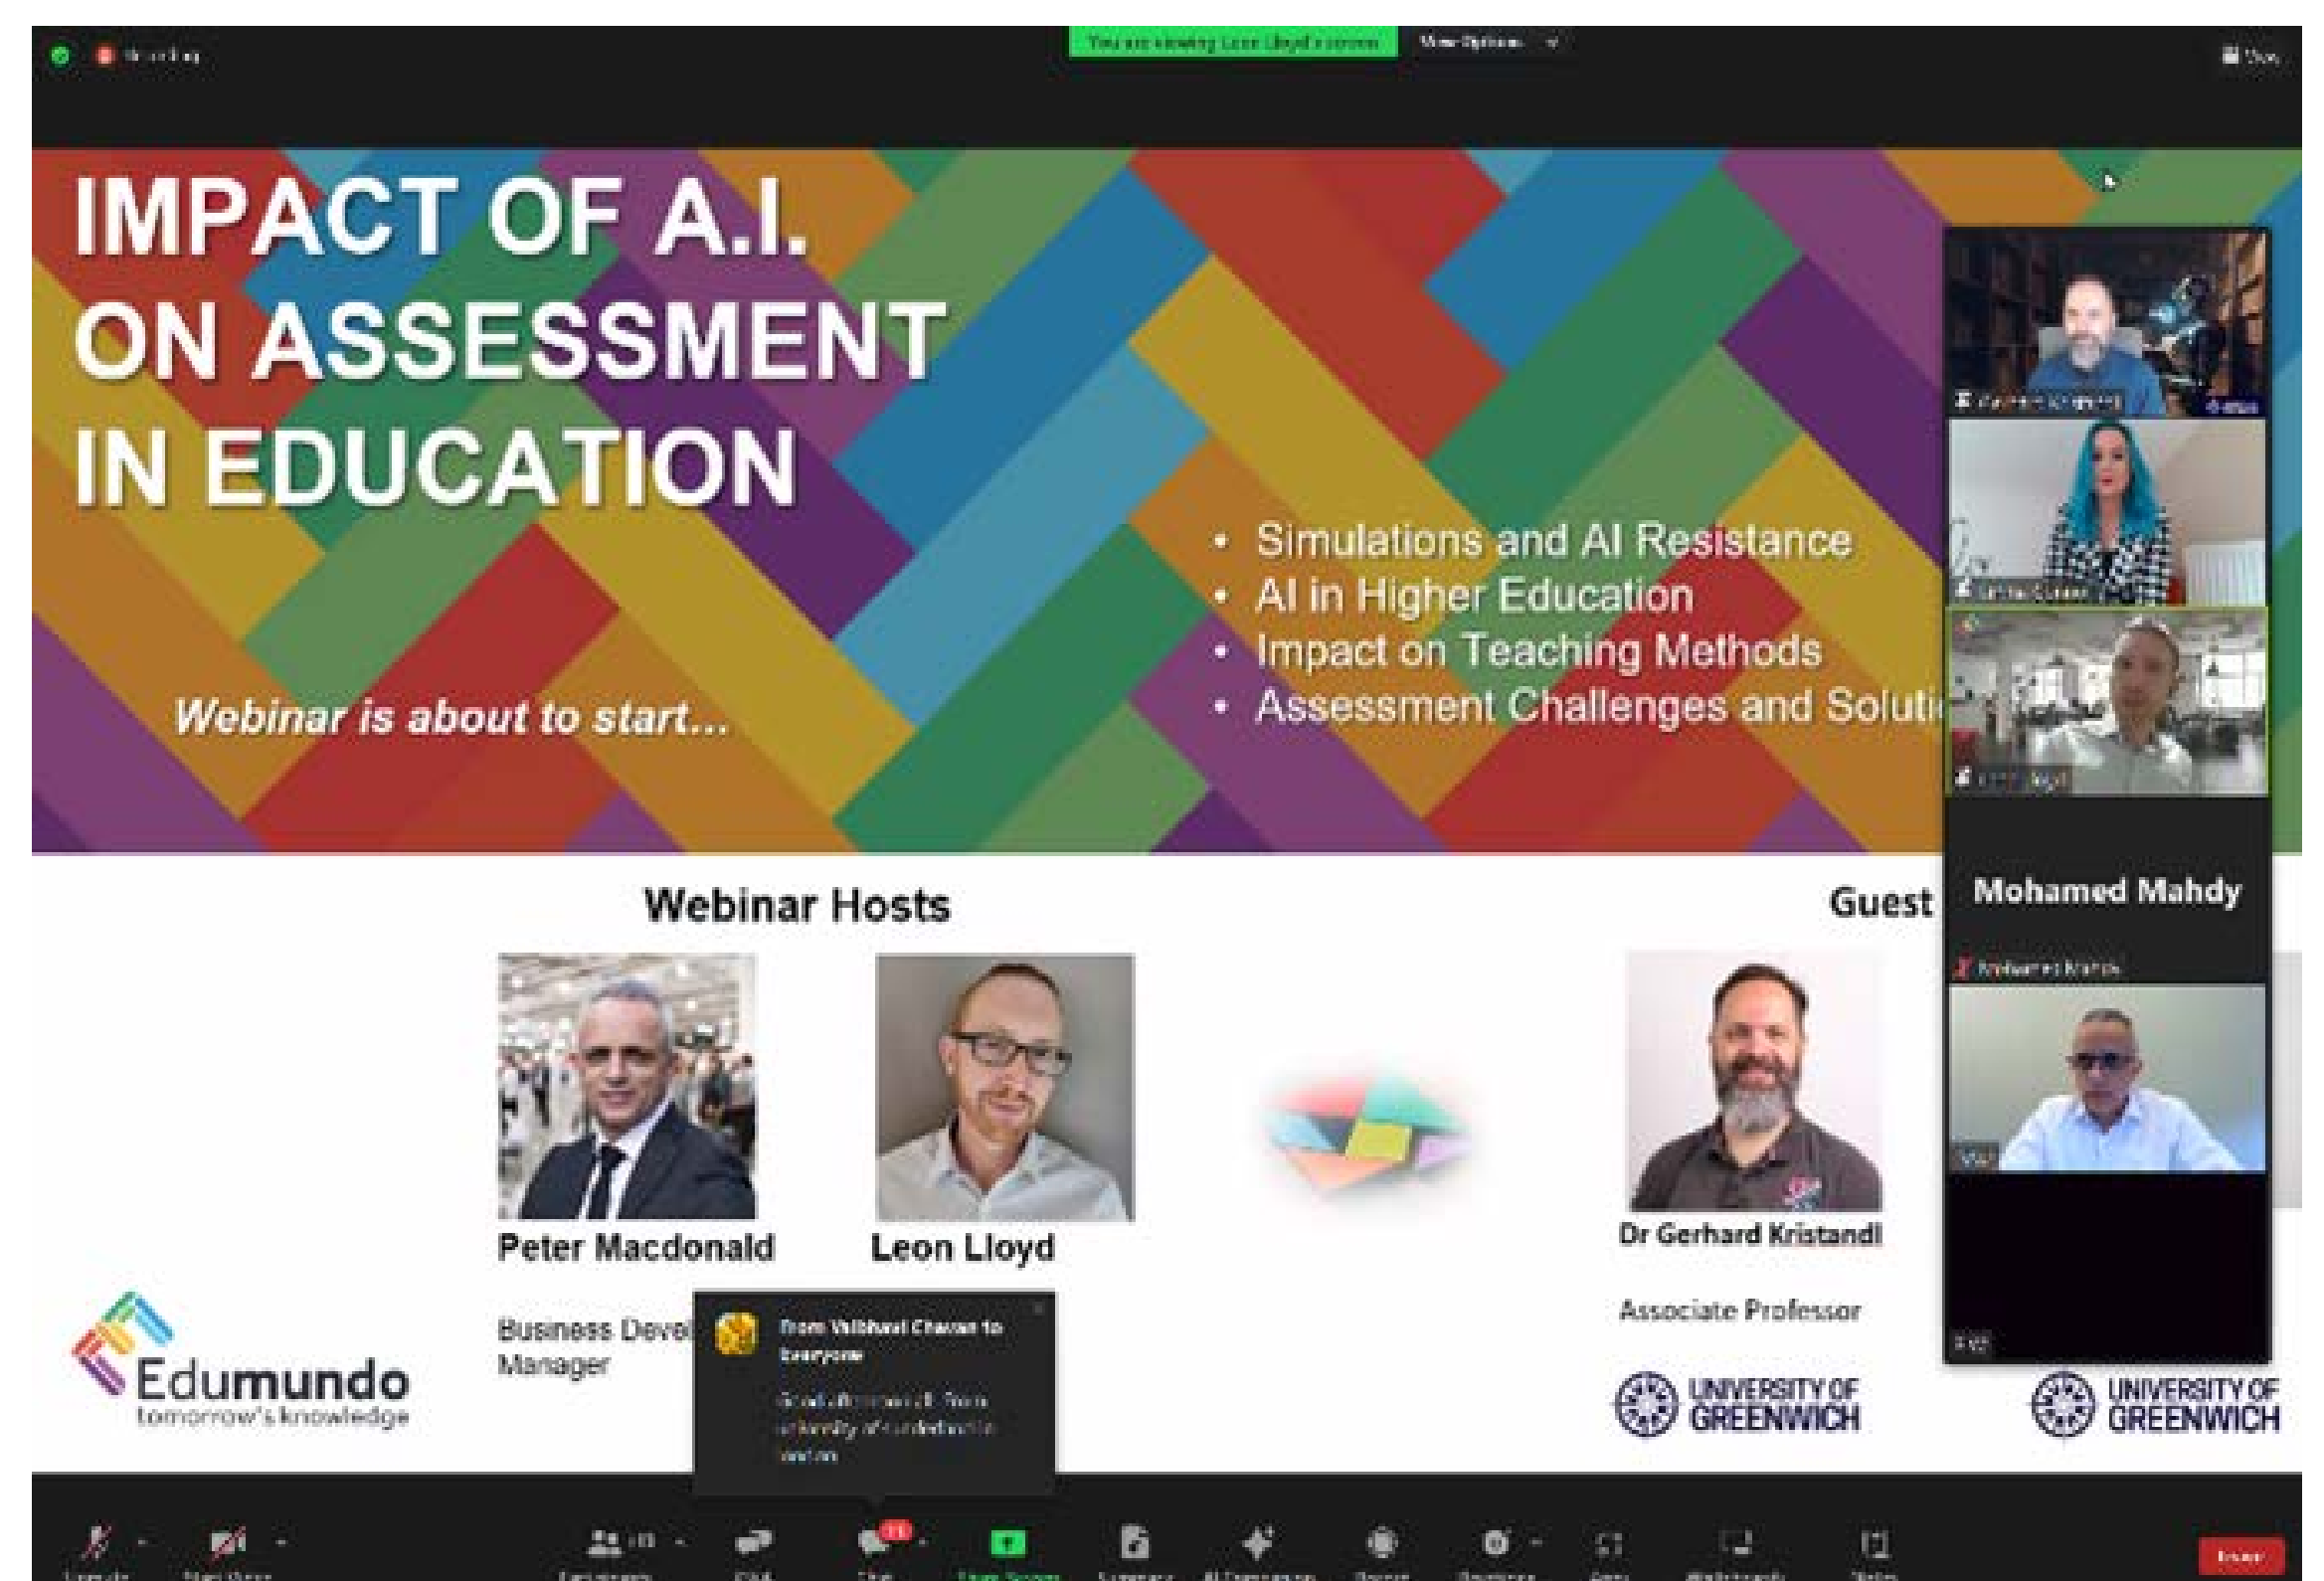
Recording

You are viewing Leon Lloyd's screen

View Options

View

IMPACT OF A.I. ON ASSESSMENT IN EDUCATION

• Simulations and AI Resistance
• AI in Higher Education
• Impact on Teaching Methods
• Assessment Challenges and Soluti

Webinar is about to start...

Webinar Hosts

Guest

Peter Macdonald

Leon Lloyd

Dr Gerhard Kristandl

Business Devel Manager

Associate Professor

Edumundo tomorrow's knowledge

UNIVERSITY OF GREENWICH

UNIVERSITY OF GREENWICH

Mohamed Mahdy

From Vaibhavi Chavan to Everyone

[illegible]

Leave